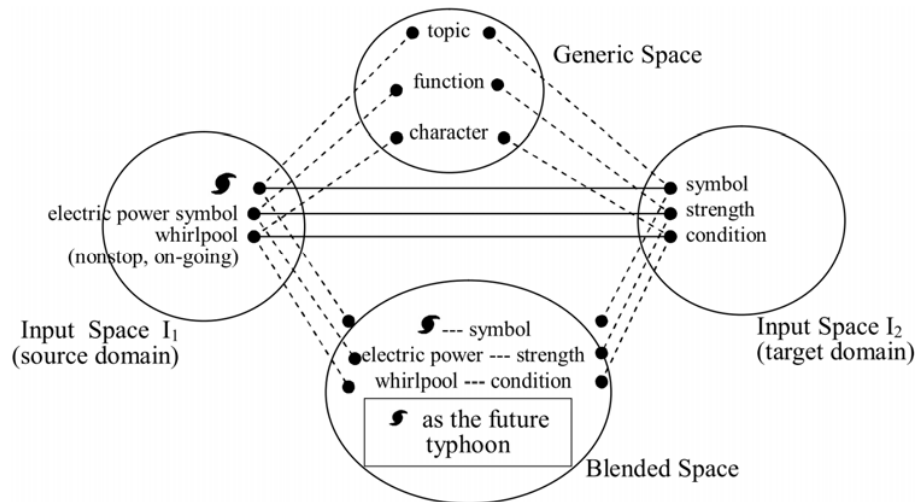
topic

function

character

Generic Space

electric power symbol

whirlpool

(nonstop, on-going)

symbol

strength

condition

Input Space $I_1$
(source domain)

--- symbol

electric power --- strength

whirlpool --- condition

as the future typhoon

Input Space $I_2$
(target domain)

Blended Space